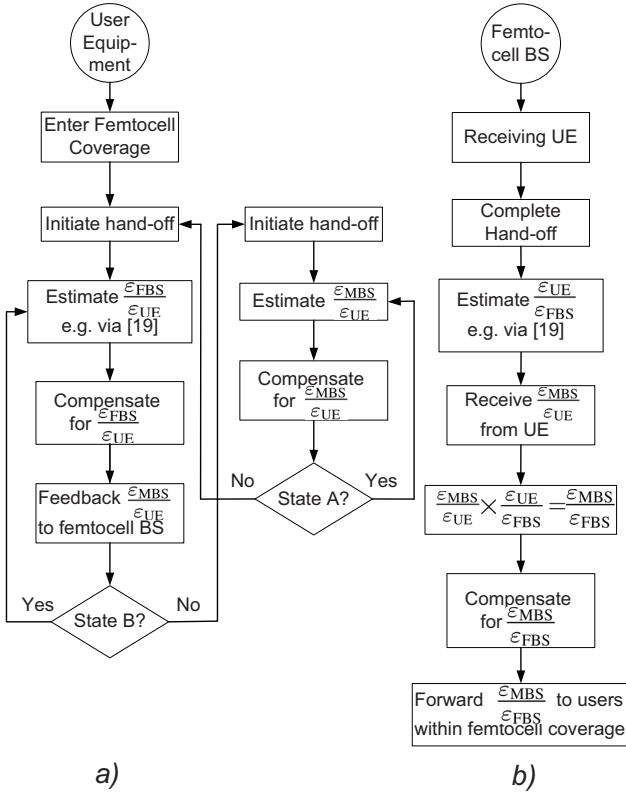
User Equipment

Enter Femtocell Coverage

Initiate hand-off

Estimate $\frac{\varepsilon_{\mathrm{FBS}}}{\varepsilon_{\mathrm{UE}}}$ e.g. via [19]

Compensate for $\frac{\varepsilon_{\mathrm{FBS}}}{\varepsilon_{\mathrm{UE}}}$

Feedback $\frac{\varepsilon_{\mathrm{MBS}}}{\varepsilon_{\mathrm{UE}}}$ to femtocell BS

Yes

State B?

No

Initiate hand-off

Estimate $\frac{\varepsilon_{\mathrm{MBS}}}{\varepsilon_{\mathrm{UE}}}$

Compensate for $\frac{\varepsilon_{\mathrm{MBS}}}{\varepsilon_{\mathrm{UE}}}$

No

State A?

Yes

Femto-cell BS

Receiving UE

Complete Hand-off

Estimate $\frac{\varepsilon_{\mathrm{UE}}}{\varepsilon_{\mathrm{FBS}}}$ e.g. via [19]

Receive $\frac{\varepsilon_{\mathrm{MBS}}}{\varepsilon_{\mathrm{UE}}}$ from UE

$\frac{\varepsilon_{\mathrm{MBS}}}{\varepsilon_{\mathrm{UE}}} \times \frac{\varepsilon_{\mathrm{UE}}}{\varepsilon_{\mathrm{FBS}}} = \frac{\varepsilon_{\mathrm{MBS}}}{\varepsilon_{\mathrm{FBS}}}$

Compensate for $\frac{\varepsilon_{\mathrm{MBS}}}{\varepsilon_{\mathrm{FBS}}}$

Forward $\frac{\varepsilon_{\mathrm{MBS}}}{\varepsilon_{\mathrm{FBS}}}$ to users within femtocell coverage

a)

b)